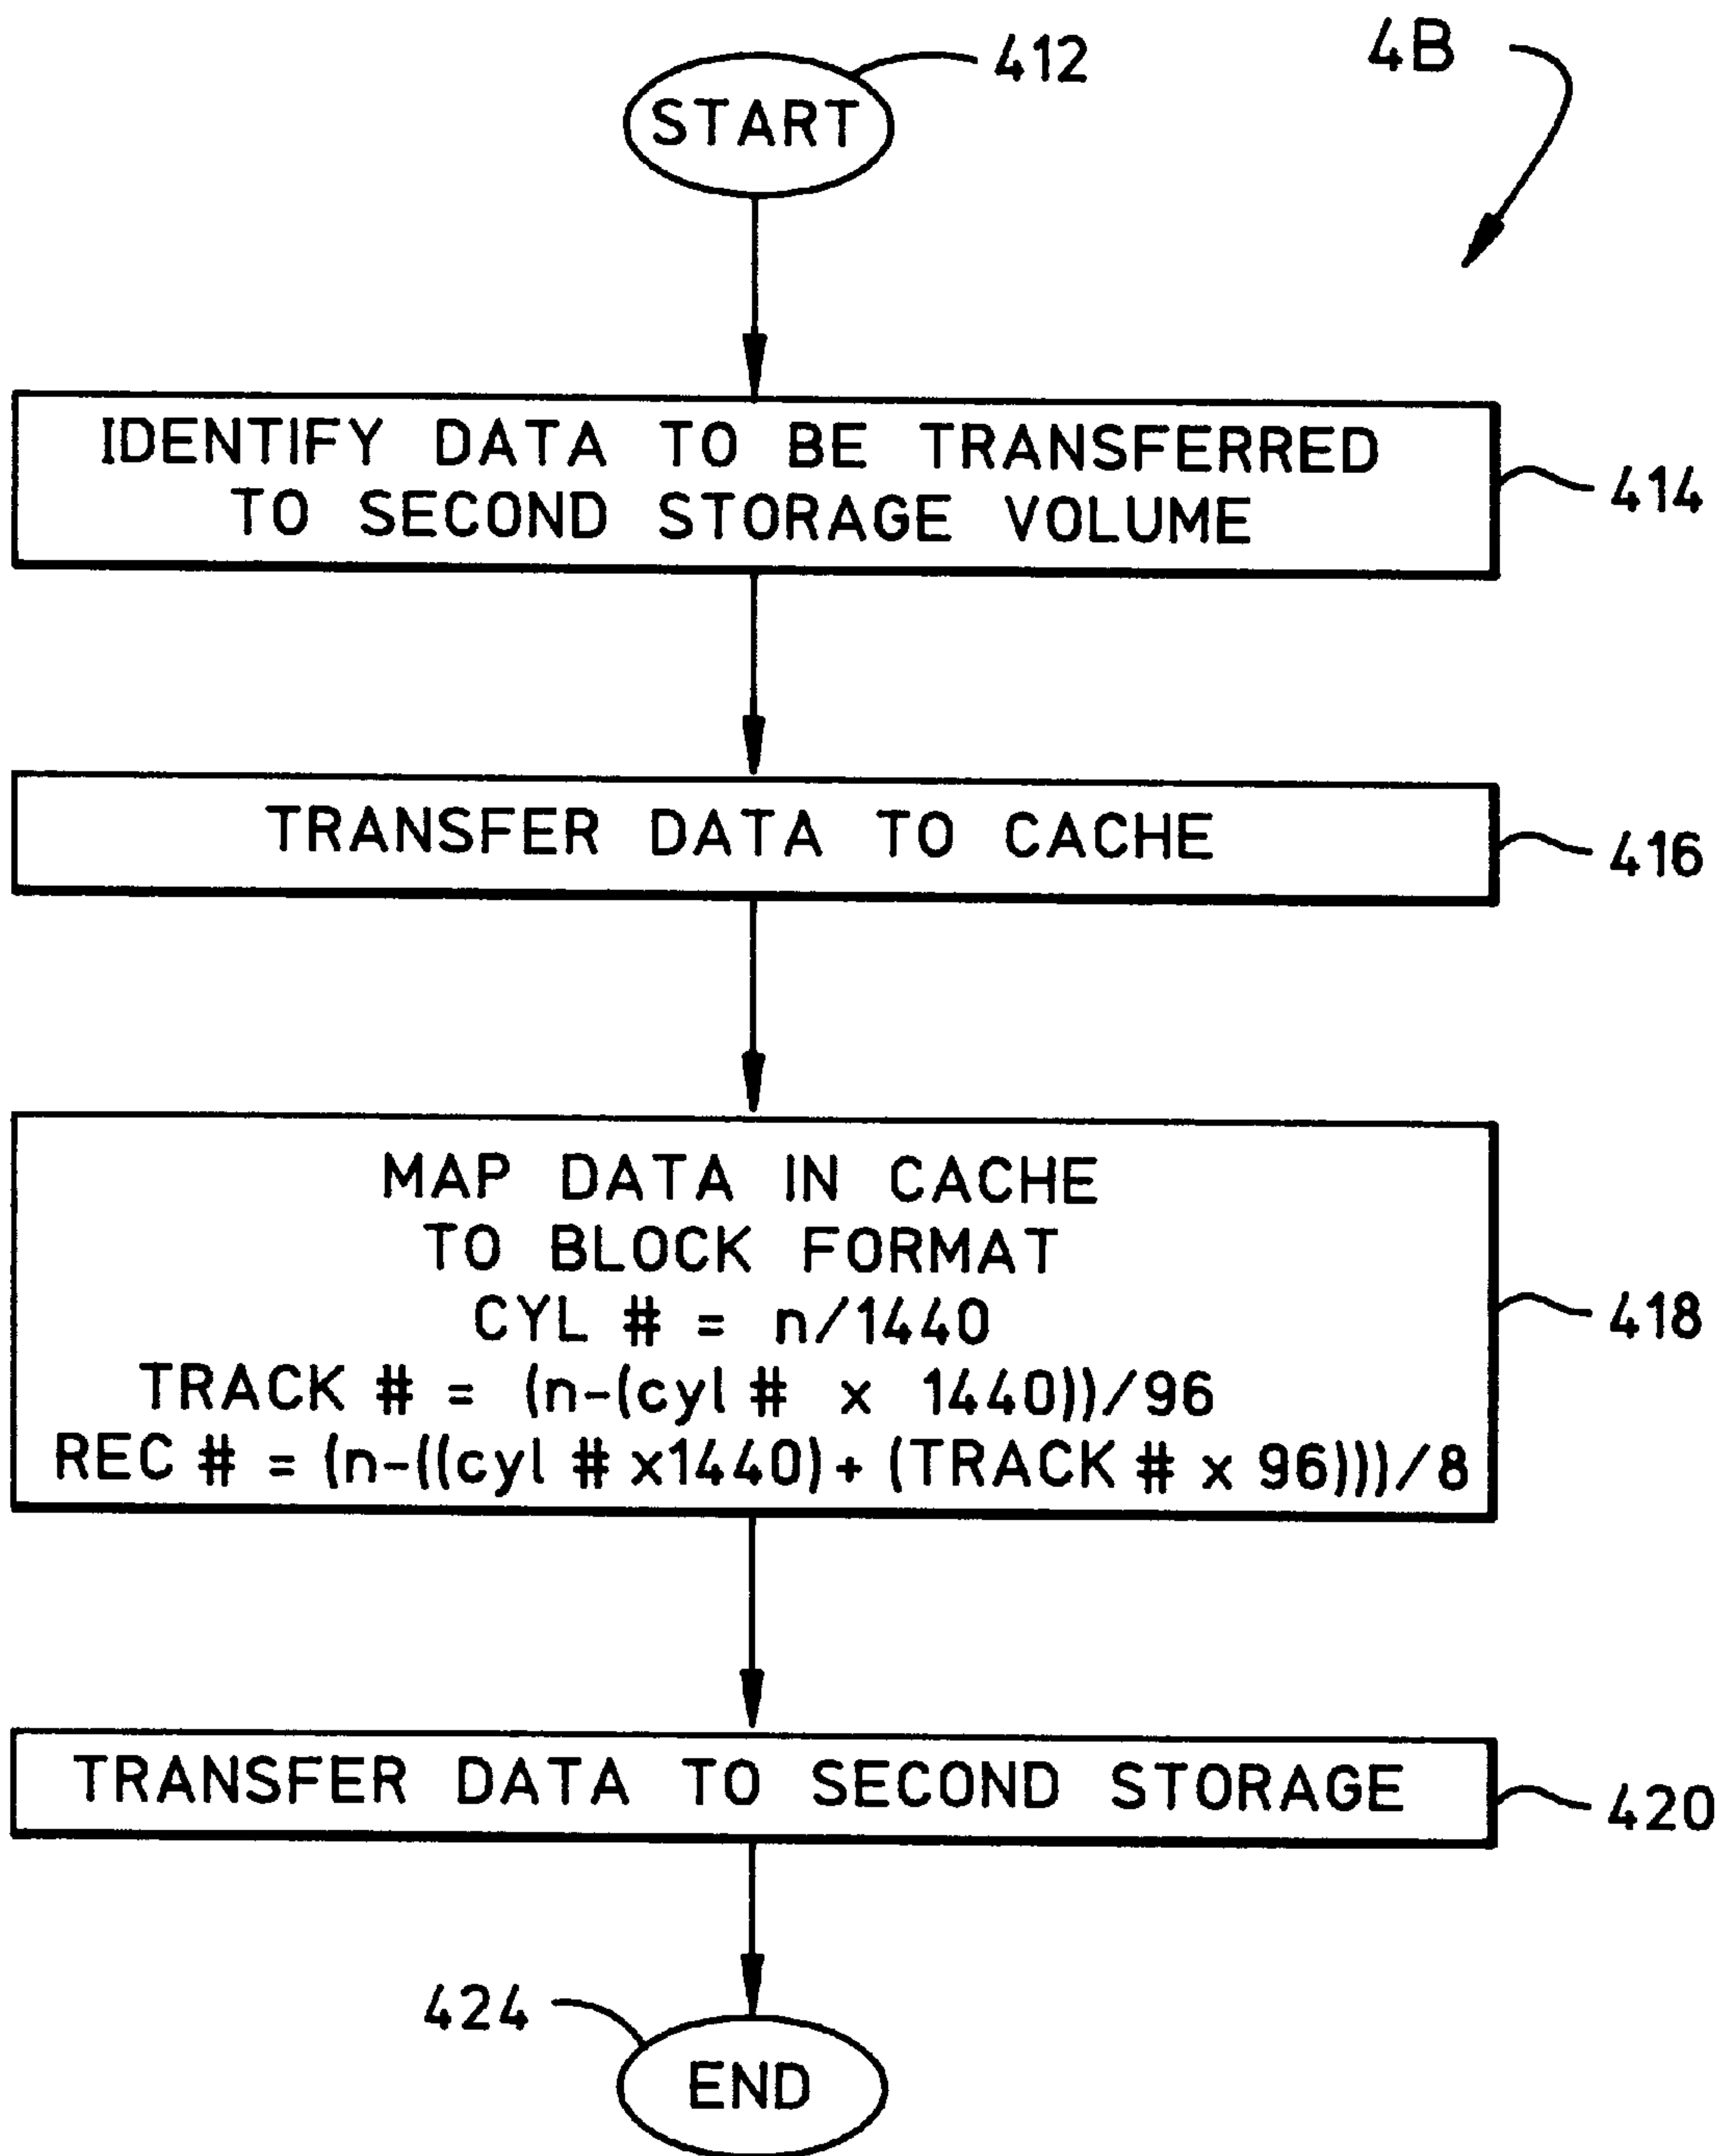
4B

412

START

IDENTIFY DATA TO BE TRANSFERRED TO SECOND STORAGE VOLUME

414

TRANSFER DATA TO CACHE

416

MAP DATA IN CACHE
TO BLOCK FORMAT
CYL # = n/1440
TRACK # = (n-(cyl # x 1440))/96
REC # = (n-((cyl # x1440)+(TRACK # x 96)))/8

418

TRANSFER DATA TO SECOND STORAGE

420

424

END